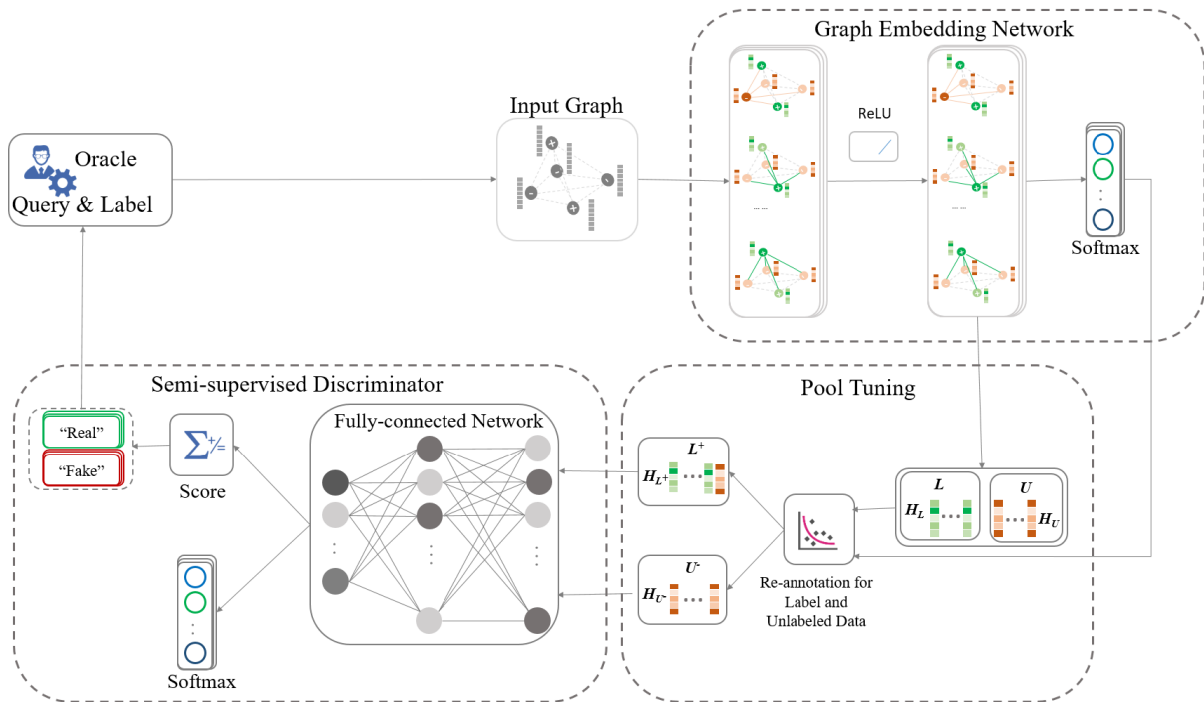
Graph Embedding Network

Input Graph

Oracle

Query & Label

ReLU

Softmax

Semi-supervised Discriminator

Pool Tuning

Fully-connected Network

"Real"

"Fake"

Score

Softmax

$L^+$

$H_{L^+}$

$L$

$U$

$H_L$

$H_U$

$U^-$

$H_{U^-}$

Re-annotation for Label and Unlabeled Data